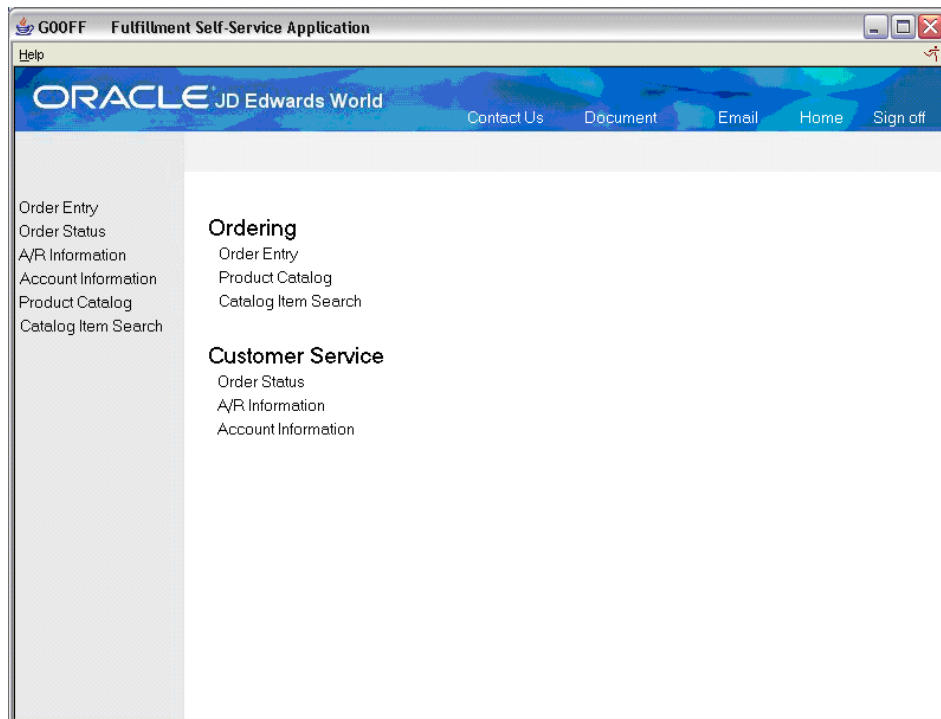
G00FF Fulfillment Self-Service Application

Help

ORACLE JD Edwards World

Contact Us Document Email Home Sign off

Order Entry
Order Status
A/R Information
Account Information
Product Catalog
Catalog Item Search

Ordering
Order Entry
Product Catalog
Catalog Item Search

Customer Service
Order Status
A/R Information
Account Information